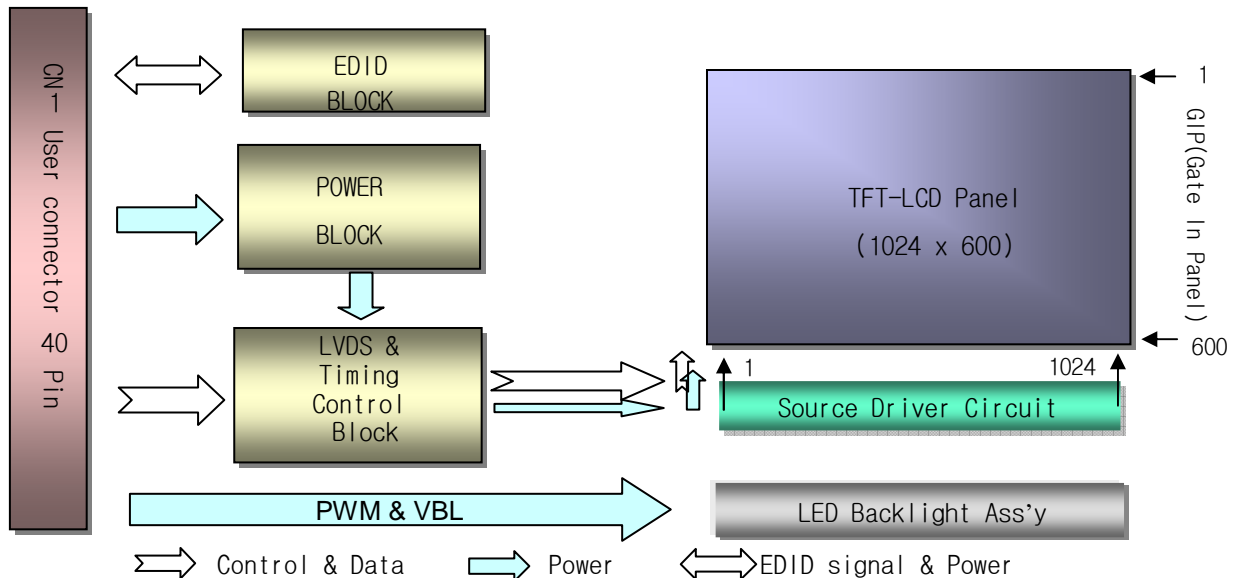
CN1 User connector 40 Pin

EDID BLOCK

POWER BLOCK

LVDS & Timing Control Block

TFT-LCD Panel
(1024 x 600)

1

GIP(Gate In Panel)

600

1

1024

Source Driver Circuit

PWM & VBL

LED Backlight Ass'y

Control & Data

Power

EDID signal & Power